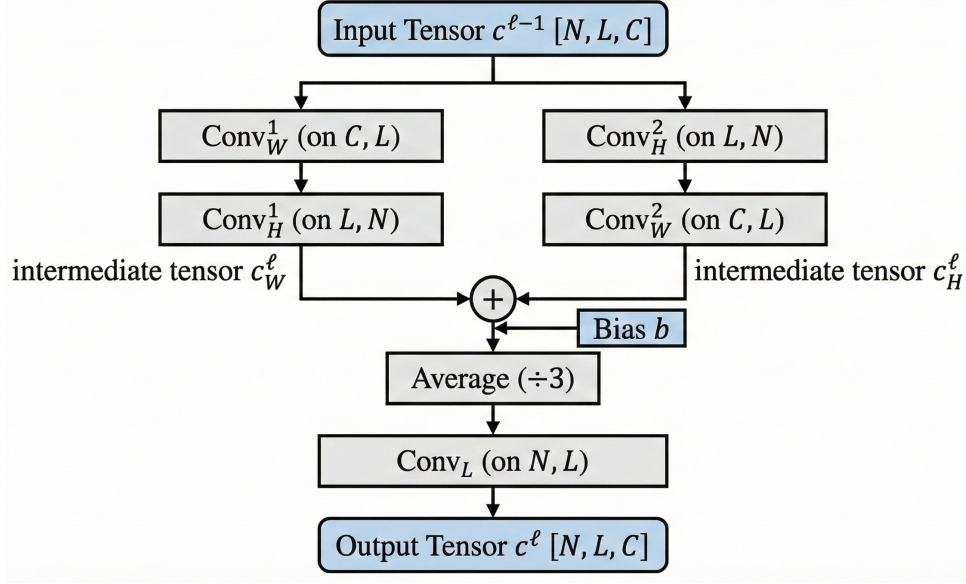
Input Tensor $c^{\ell-1}$ $[N, L, C]$

$\text{Conv}_W^1$ (on $C, L$)

$\text{Conv}_H^2$ (on $L, N$)

$\text{Conv}_H^1$ (on $L, N$)

$\text{Conv}_W^2$ (on $C, L$)

intermediate tensor $c_W^\ell$

$+$

intermediate tensor $c_H^\ell$

Bias $b$

Average $(\div 3)$

$\text{Conv}_L$ (on $N, L$)

Output Tensor $c^\ell$ $[N, L, C]$